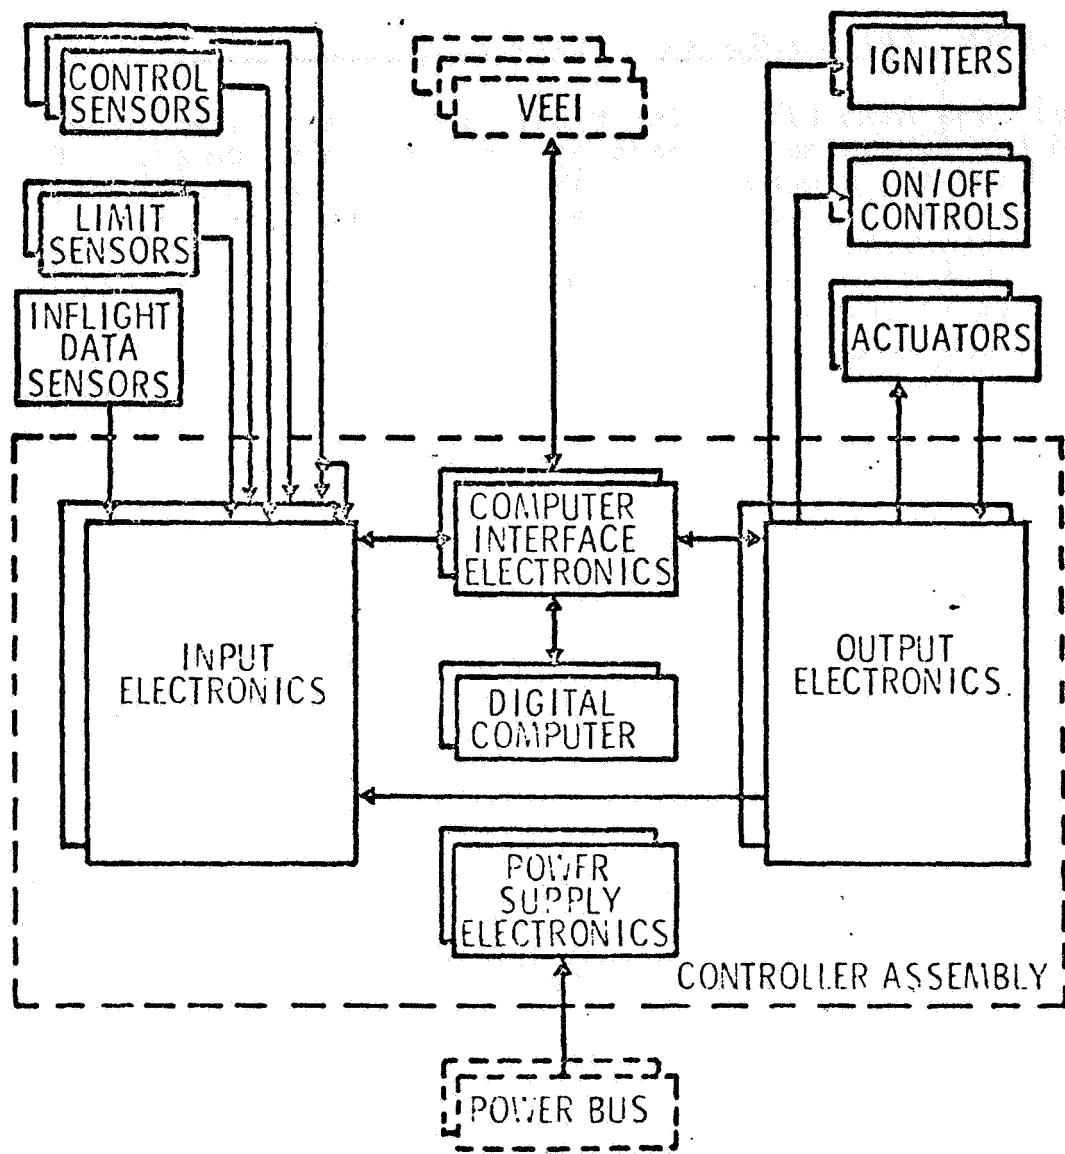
CONTROL SENSORS

VEEI

IGNITERS

LIMIT SENSORS

ON/OFF CONTROLS

INFLIGHT DATA SENSORS

ACTUATORS

COMPUTER INTERFACE ELECTRONICS

INPUT ELECTRONICS

DIGITAL COMPUTER

OUTPUT ELECTRONICS

POWER SUPPLY ELECTRONICS

CONTROLLER ASSEMBLY

POWER BUS